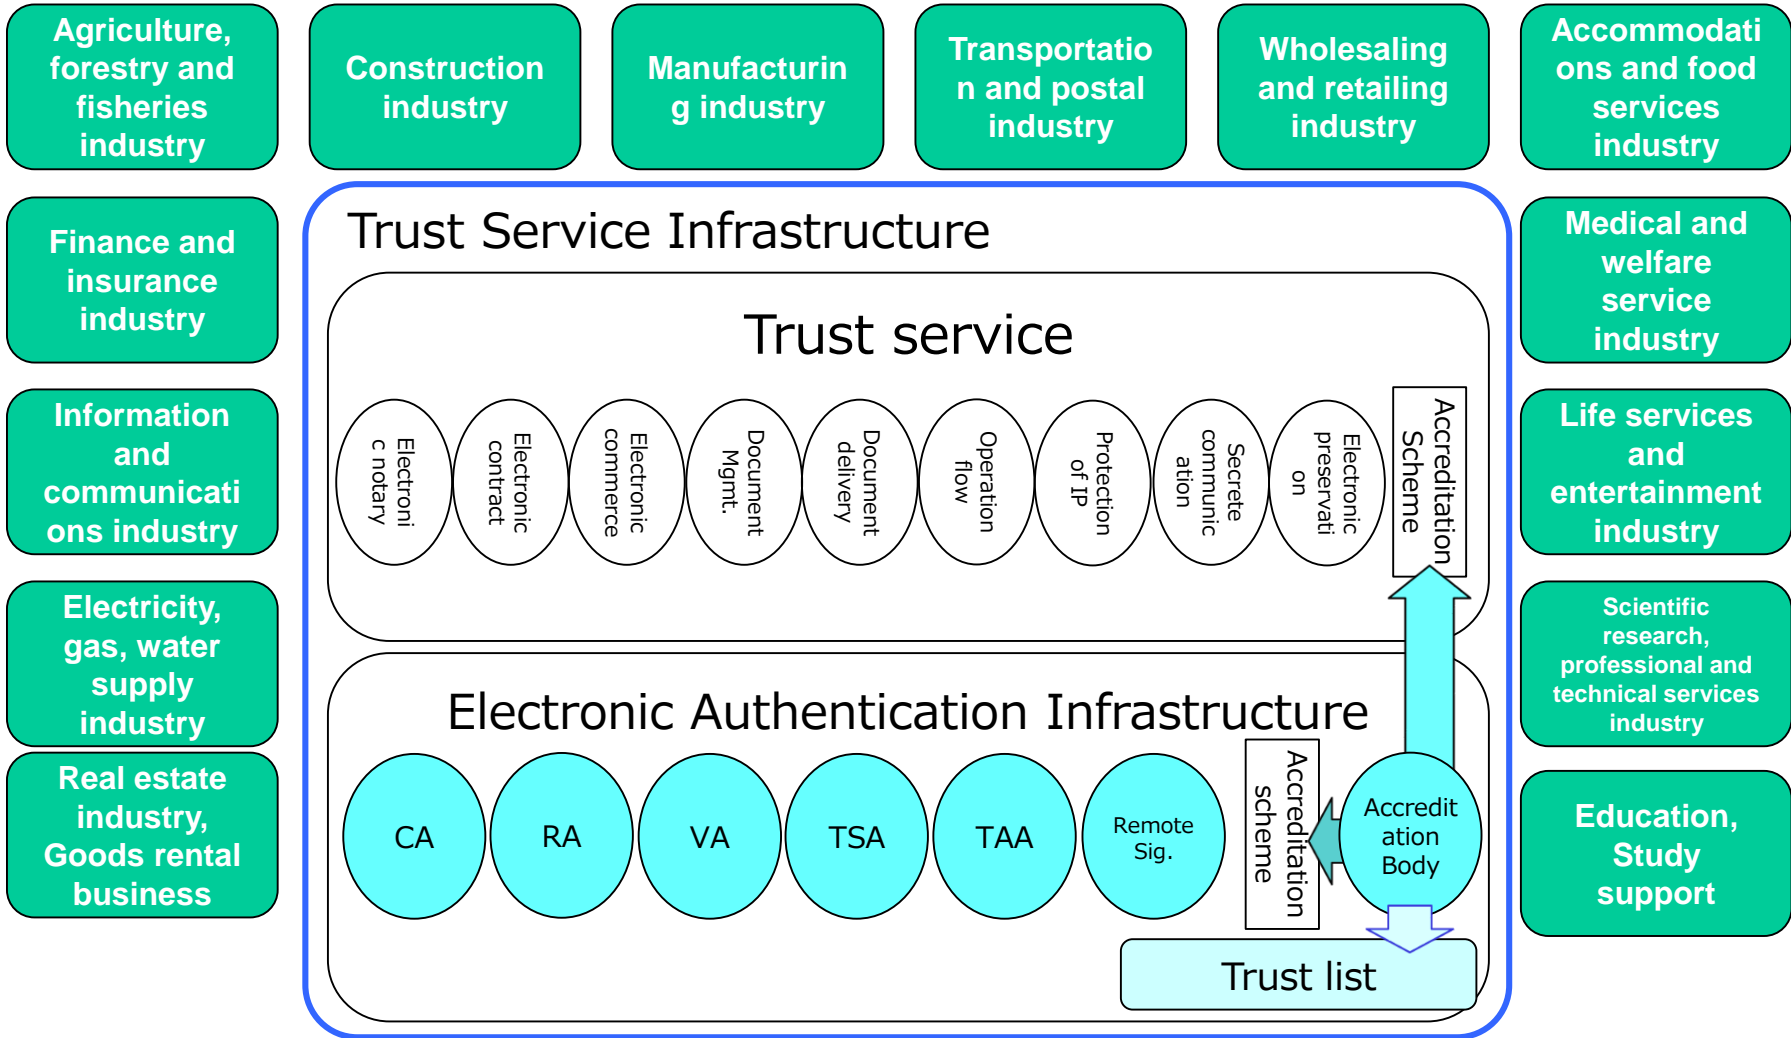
Agriculture, forestry and fisheries industry

Construction industry

Manufacturing industry

Transportation and postal industry

Wholesaling and retailing industry

Accommodations and food services industry

Finance and insurance industry

Information and communications industry

Electricity, gas, water supply industry

Real estate industry, Goods rental business

Medical and welfare service industry

Life services and entertainment industry

Scientific research, professional and technical services industry

Education, Study support

Trust Service Infrastructure

Trust service

Electronic notary

Electronic contract

Electronic commerce

Document Mgmt.

Document delivery

Operation flow

Protection of IP

Secrete communication

Electronic preservation

Accreditation Scheme

Electronic Authentication Infrastructure

CA

RA

VA

TSA

TAA

Remote Sig.

Accreditation scheme

Accreditation Body

Trust list